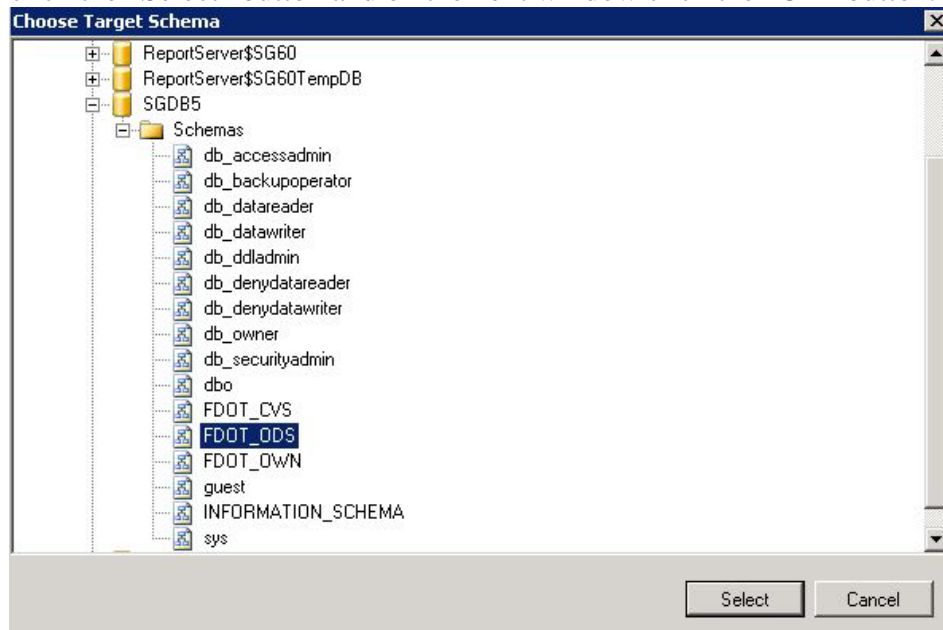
Choose Target Schema

ReportServer$SG60
ReportServer$SG60TempDB
SGDB5
Schemas
db_accessadmin
db_backupoperator
db_datareader
db_datawriter
db_ddladmin
db_denydatareader
db_denydatawriter
db_owner
db_securityadmin
dbo
FDOT_CVS
FDOT_ODS
FDOT_OWN
guest
INFORMATION_SCHEMA
sys

Select
Cancel